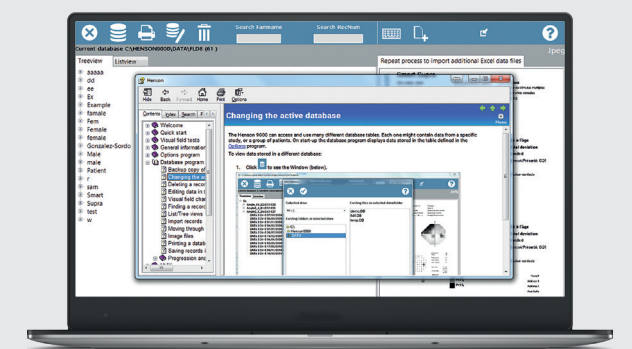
Search Famname
Search RecNum
Jpeg

Current database C:\HENSON9000\DATA\FLDE (61 )

Treeview
Listview

aaaaa
dd
ee
Ex
Example
famale
Fem
Female
female
Gonzalez-Sordo
Male
maie
Ratient
r
sam
Smart
Supra
test
w

Repeat process to import additional Excel data files

Henson

Hide
Back
Forward
Home
Print
Options

Contents
Index
Search

Welcome
Quick start
Visual field tests
General information
Options program
Database program
Backup copy of
Changing the ac
Deleting a recor
Editing data in t
Visual field char
Finding a record
List/Tree views
Import records
Moving through
Image files
Printing a datab
Saving records i
Progression and

Changing the active database

The Henson 9000 can access and use many different database tables. Each one might contain data from a specific study, or a group of patients. On start-up the database program displays data stored in the table defined in the Options program.

To view data stored in a different database:

1. Click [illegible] to see the Window (below).

Selected drive
Existing folders or selected folders
Existing files in selected drive/folder